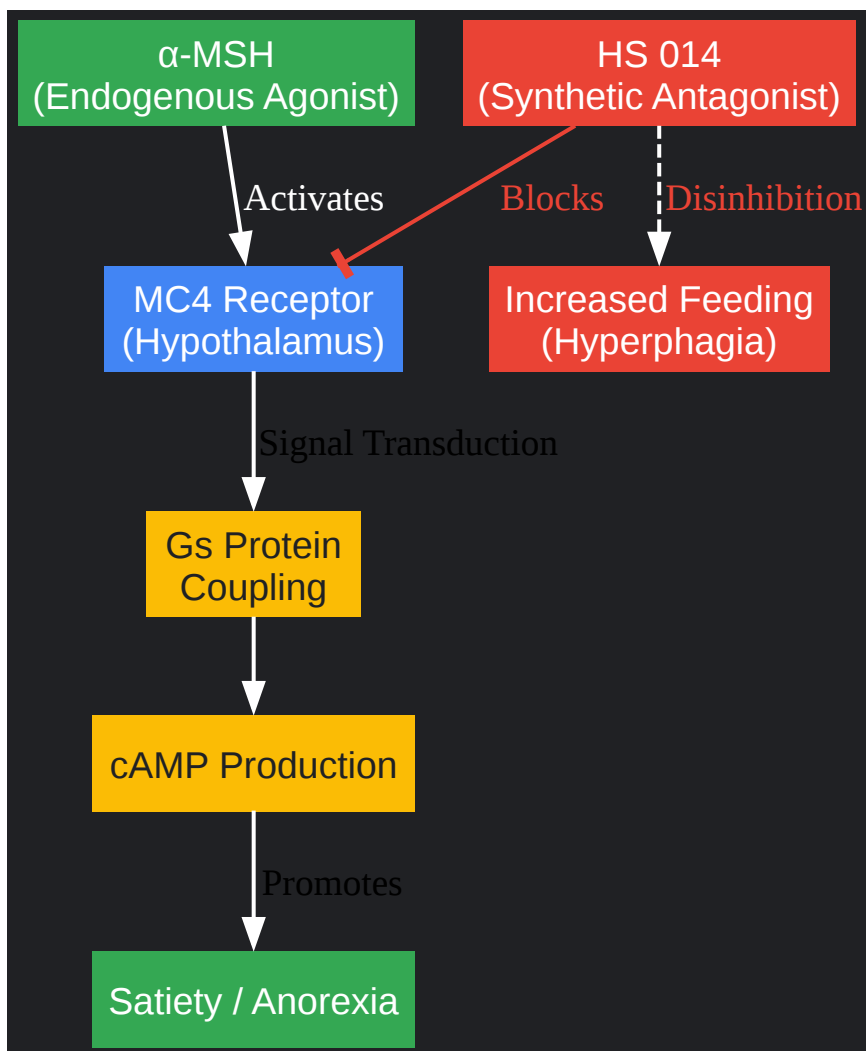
α-MSH
(Endogenous Agonist)

HS 014
(Synthetic Antagonist)

Activates

Blocks

Disinhibition

MC4 Receptor
(Hypothalamus)

Increased Feeding
(Hyperphagia)

Signal Transduction

Gs Protein
Coupling

cAMP Production

Promotes

Satiety / Anorexia